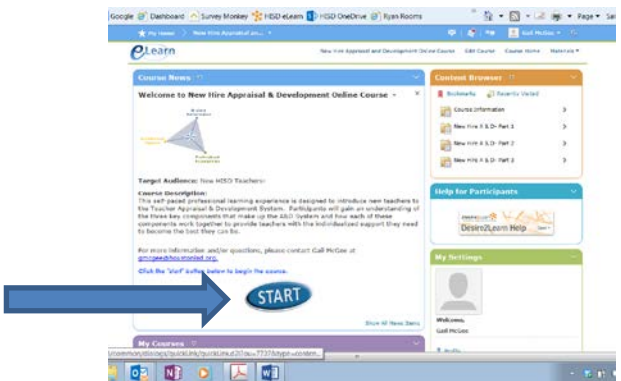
Google Dashboard Survey Monkey HISD eLearn HISD OneDrive Ryan Rooms

My Home New Hire Appraisal and...

Page Saf

Gail McGee

eLearn

New Hire Appraisal and Development Online Course Edit Course Course Home Materials

Course News

Welcome to New Hire Appraisal & Development Online Course

Student Performance

Instructional Practice

Professional Expectations

Target Audience: New HISD Teachers

Course Description:
This self-paced professional learning experience is designed to introduce new teachers to the Teacher Appraisal & Development System. Participants will gain an understanding of the three key components that make up the A&D System and how each of these components work together to provide teachers with the individualized support they need to become the best they can be.

For more information and/or questions, please contact Gail McGee at gmcgee@houstonisd.org.

Click the 'start' button below to begin the course.

START

Show All News Items

My Courses

Content Browser

Bookmarks Recently Visited

Course Information

New Hire A & D- Part 1

New Hire A & D- Part 2

New Hire A & D- Part 3

Help for Participants

Desire2Learn Help

My Settings

Welcome,
Gail McGee

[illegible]/d2l/common/quickLink/quickLink.d2l?ou=7737&type=conten...